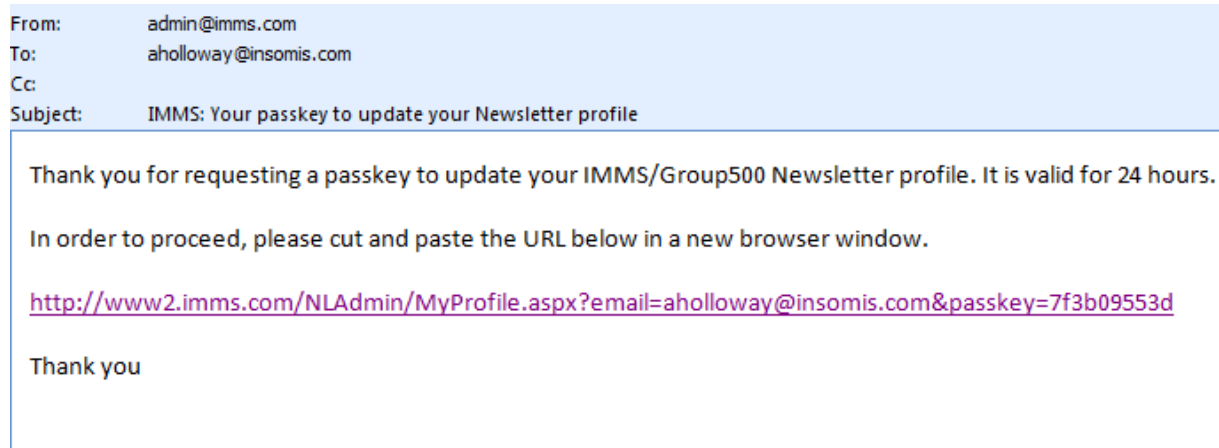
From: admin@imms.com
To: aholloway@insomis.com
Cc:
Subject: IMMS: Your passkey to update your Newsletter profile

Thank you for requesting a passkey to update your IMMS/Group500 Newsletter profile. It is valid for 24 hours.

In order to proceed, please cut and paste the URL below in a new browser window.

http://www2.imms.com/NLAdmin/MyProfile.aspx?email=aholloway@insomis.com&passkey=7f3b09553d

Thank you